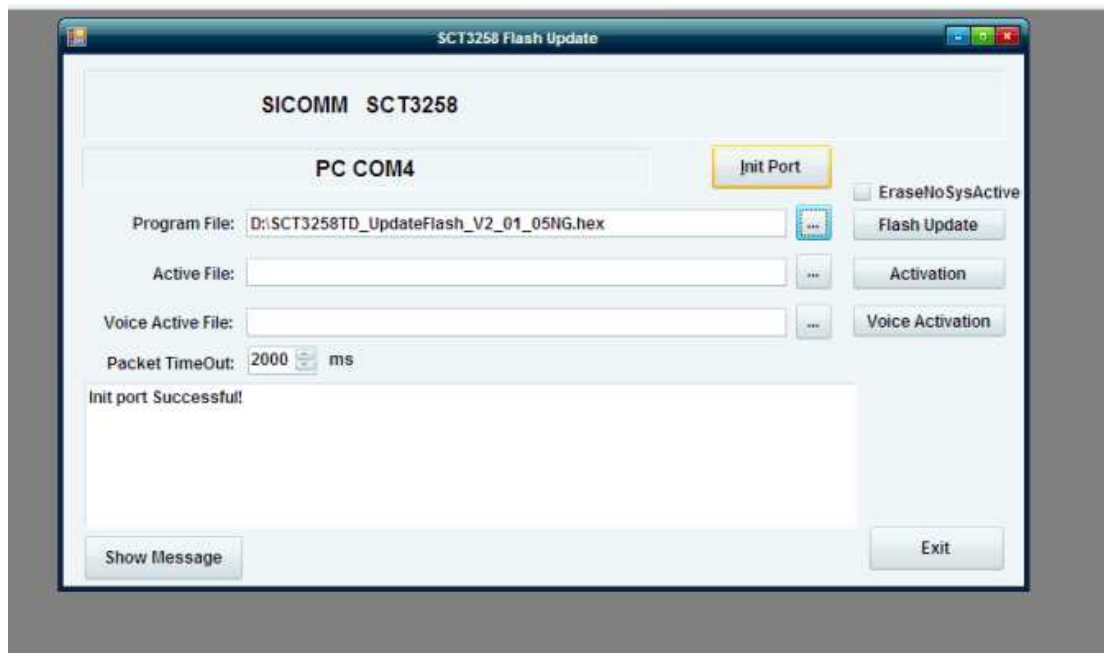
SCT3258 Flash Update

SICOMM SCT3258

PC COM4

Init Port

EraseNoSysActive

Program File: D:\SCT3258TD_UpdateFlash_V2_01_05NG.hex ...

Flash Update

Active File: ...

Activation

Voice Active File: ...

Voice Activation

Packet TimeOut: 2000 ms

Init port Successful!

Show Message

Exit